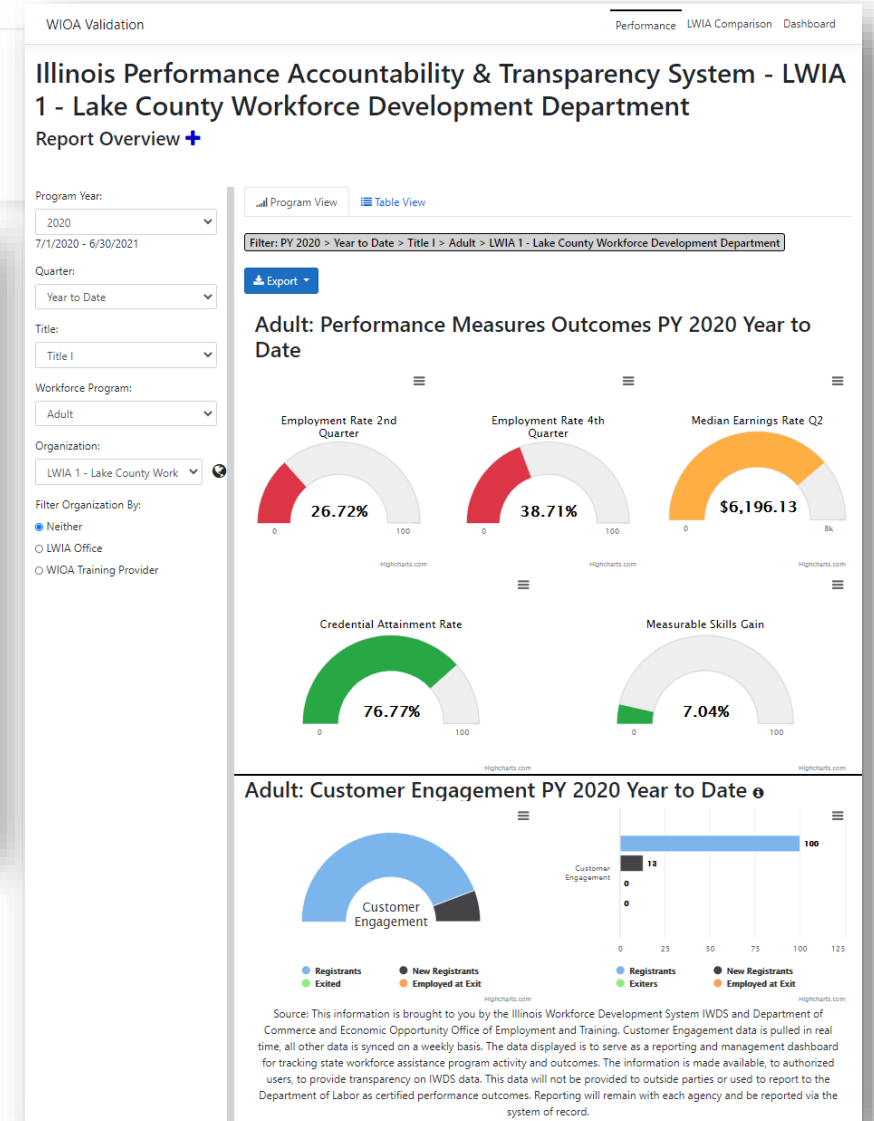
WIOA Validation

Performance LWIA Comparison Dashboard

Illinois Performance Accountability & Transparency System - LWIA 1 - Lake County Workforce Development Department

Report Overview +

Program Year:
2020
7/1/2020 - 6/30/2021

Quarter:
Year to Date

Title:
Title I

Workforce Program:
Adult

Organization:
LWIA 1 - Lake County Work

Filter Organization By:
Neither
LWIA Office
WIOA Training Provider

Program View Table View

Filter: PY 2020 > Year to Date > Title I > Adult > LWIA 1 - Lake County Workforce Development Department

Export

Adult: Performance Measures Outcomes PY 2020 Year to Date

Employment Rate 2nd Quarter
26.72%
0 100
Highcharts.com

Employment Rate 4th Quarter
38.71%
0 100
Highcharts.com

Median Earnings Rate Q2
$6,196.13
0 8k
Highcharts.com

Credential Attainment Rate
76.77%
0 100
Highcharts.com

Measurable Skills Gain
7.04%
0 100
Highcharts.com

Adult: Customer Engagement PY 2020 Year to Date

Customer Engagement

Registrants New Registrants
Exited Employed at Exit

Customer Engagement
100
13
0
0
0 25 50 75 100 125

Registrants New Registrants
Exiters Employed at Exit
Highcharts.com

Source: This information is brought to you by the Illinois Workforce Development System IWDS and Department of Commerce and Economic Opportunity Office of Employment and Training. Customer Engagement data is pulled in real time, all other data is synced on a weekly basis. The data displayed is to serve as a reporting and management dashboard for tracking state workforce assistance program activity and outcomes. The information is made available, to authorized users, to provide transparency on IWDS data. This data will not be provided to outside parties or used to report to the Department of Labor as certified performance outcomes. Reporting will remain with each agency and be reported via the system of record.